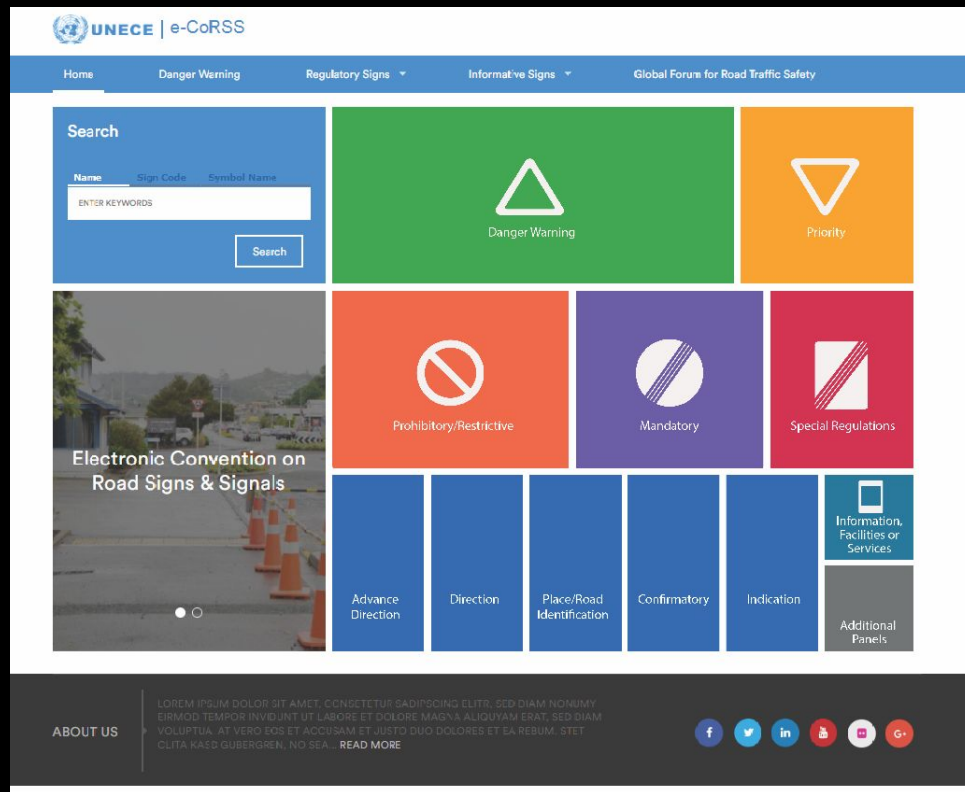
UNECE | e-CoRSS

Home Danger Warning Regulatory Signs Informative Signs Global Forum for Road Traffic Safety

Search

Name Sign Code Symbol Name

ENTER KEYWORDS

Search

Danger Warning

Priority

Electronic Convention on Road Signs & Signals

Prohibitory/Restrictive

Mandatory

Special Regulations

Advance Direction

Direction

Place/Road Identification

Confirmatory

Indication

Information, Facilities or Services

Additional Panels

ABOUT US

LOREM IPSUM DOLOR SIT AMET, CONSETETUR SADIPSCING ELITR, SED DIAM NONUMY EIRMOD TEMPOR INVIDUNT UT LABORE ET DOLORE MAGNA ALIQUYAM ERAT, SED DIAM VOLUPTUA. AT VERO EOS ET ACCUSAM ET JUSTO DUO DOLORES ET EA REBUM. STET CLITA KASD GUBERGREN, NO SEA... READ MORE